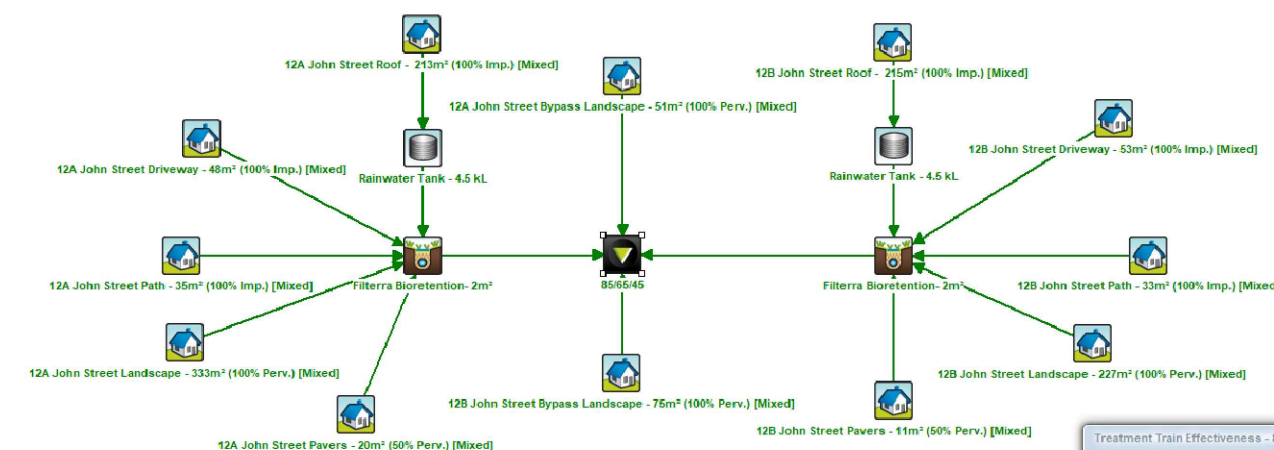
12A John Street Roof - 213m² (100% Imp.) [Mixed]

12B John Street Roof - 215m² (100% Imp.) [Mixed]

12A John Street Bypass Landscape - 51m² (100% Perv.) [Mixed]

12A John Street Driveway - 48m² (100% Imp.) [Mixed]

Rainwater Tank - 4.5 kL

Rainwater Tank - 4.5 kL

12B John Street Driveway - 53m² (100% Imp.) [Mixed]

12A John Street Path - 35m² (100% Imp.) [Mixed]

Filterra Bioretention- 2m²

85/65/45

Filterra Bioretention- 2m²

12B John Street Path - 33m² (100% Imp.) [Mixed

12A John Street Landscape - 333m² (100% Perv.) [Mixed]

12B John Street Landscape - 227m² (100% Perv.) [Mixed]

12B John Street Bypass Landscape - 75m² (100% Perv.) [Mixed]

12A John Street Pavers - 20m² (50% Perv.) [Mixed]

12B John Street Pavers - 11m² (50% Perv.) [Mixed]

Treatment Train Effectiveness - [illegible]